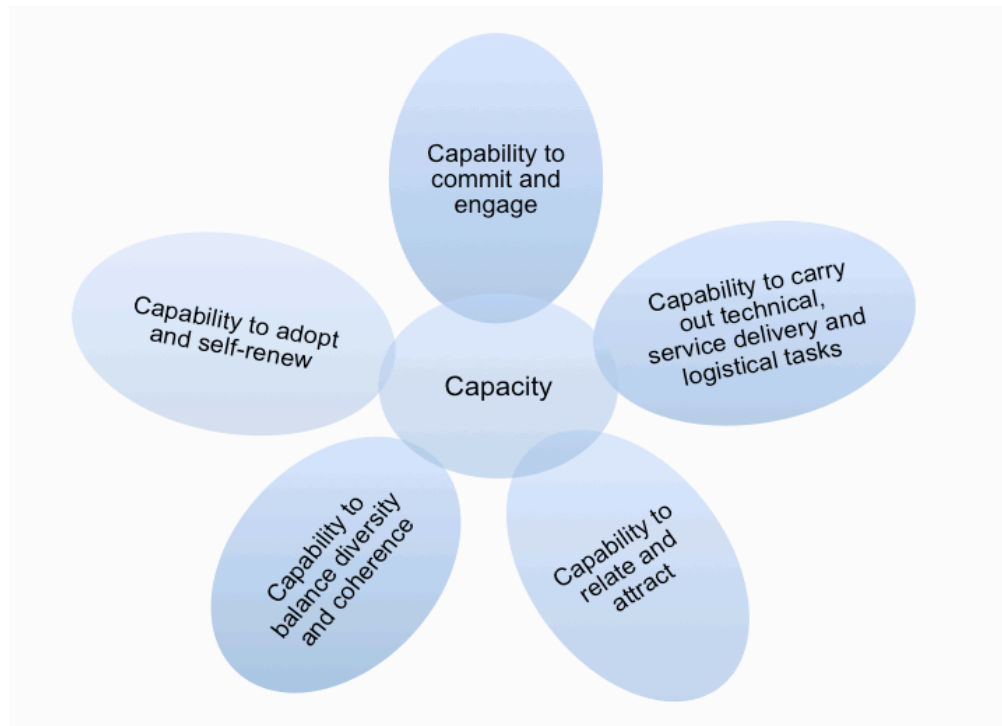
Capability to commit and engage

Capability to adopt and self-renew

Capability to carry out technical, service delivery and logistical tasks

Capacity

Capability to balance diversity and coherence

Capability to relate and attract